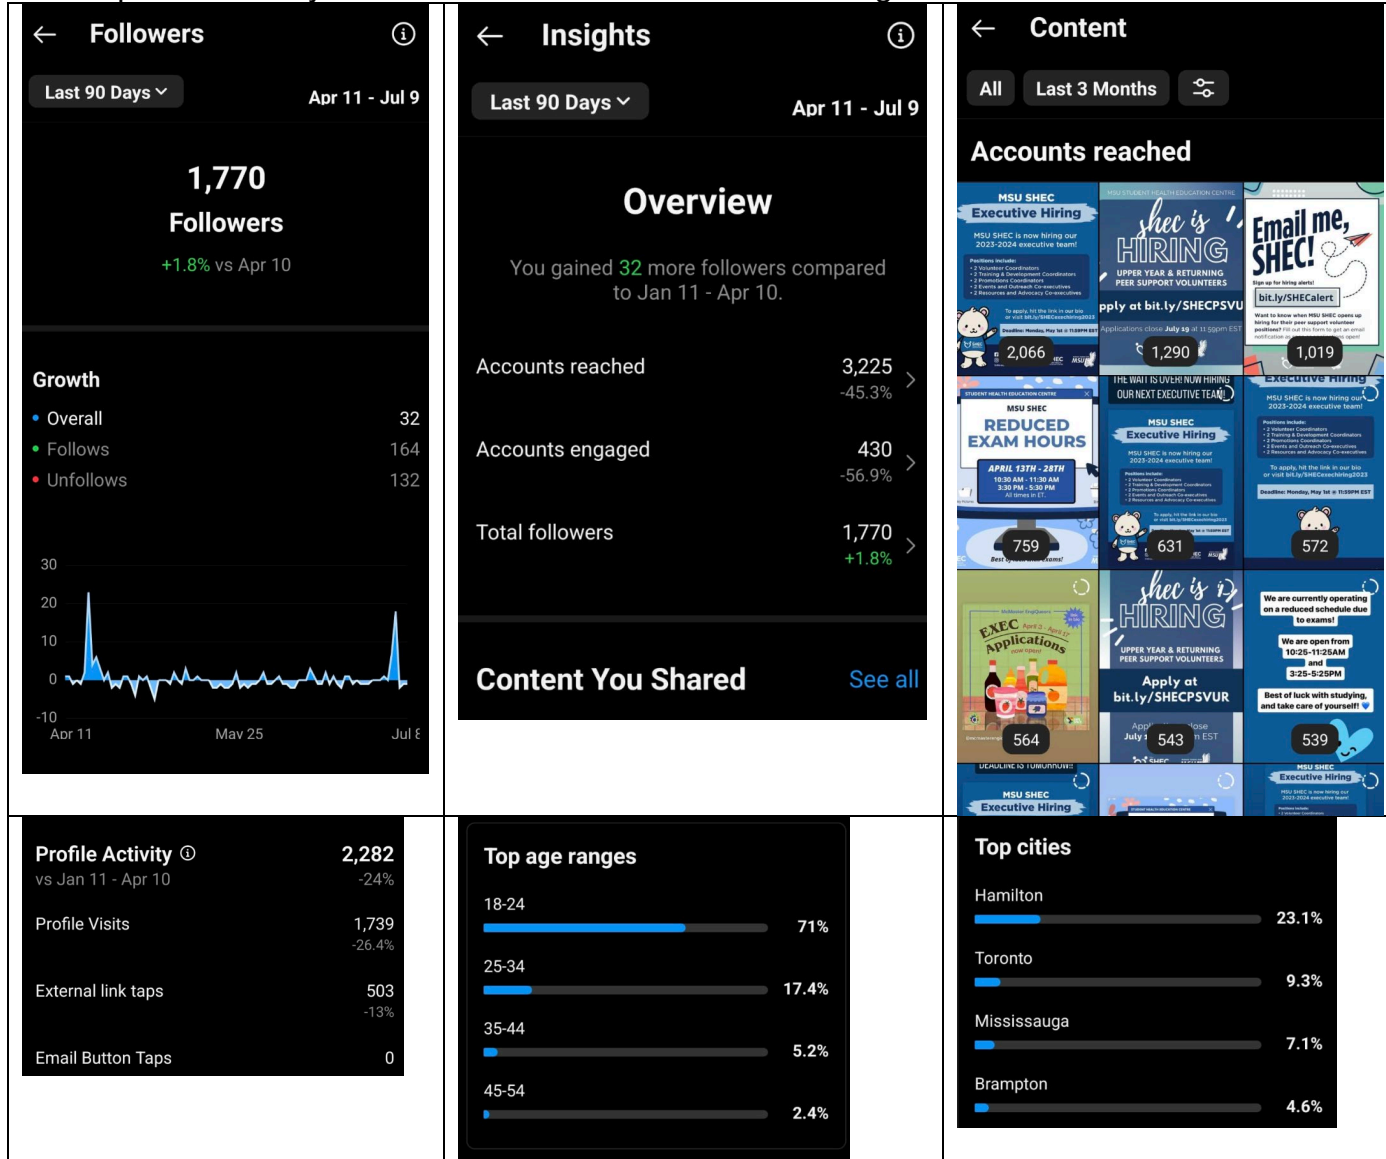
← Followers ⓘ

Last 90 Days ⌄ Apr 11 - Jul 9

1,770
Followers
+1.8% vs Apr 10

Growth
• Overall 32
• Follows 164
• Unfollows 132

30
20
10
0
-10
Apr 11 May 25 Jul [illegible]

← Insights ⓘ

Last 90 Days ⌄ Apr 11 - Jul 9

Overview

You gained 32 more followers compared to Jan 11 - Apr 10.

Accounts reached 3,225 -45.3%

Accounts engaged 430 -56.9%

Total followers 1,770 +1.8%

Content You Shared See all

← Content

All Last 3 Months

Accounts reached

MSU SHEC Executive Hiring 2,066
shec is HIRING UPPER YEAR & RETURNING PEER SUPPORT VOLUNTEERS pply at bit.ly/SHECPSVU 1,290
Email me, SHEC! bit.ly/SHECalert 1,019
MSU SHEC REDUCED EXAM HOURS APRIL 13TH - 28TH 759
THE WAIT IS OVER! NOW HIRING OUR NEXT EXECUTIVE TEAM! MSU SHEC Executive Hiring 631
Executive Hiring 572
EXEC Applications now open! 564
shec is HIRING UPPER YEAR & RETURNING PEER SUPPORT VOLUNTEERS Apply at bit.ly/SHECPSVUR 543
We are currently operating on a reduced schedule due to exams! We are open from 10:25-11:25AM and 3:25-5:25PM Best of luck with studying, and take care of yourself! 539
MSU SHEC Executive Hiring

Profile Activity ⓘ 2,282
vs Jan 11 - Apr 10 -24%

Profile Visits 1,739 -26.4%

External link taps 503 -13%

Email Button Taps 0

Top age ranges

18-24 71%
25-34 17.4%
35-44 5.2%
45-54 2.4%

Top cities

Hamilton 23.1%
Toronto 9.3%
Mississauga 7.1%
Brampton 4.6%